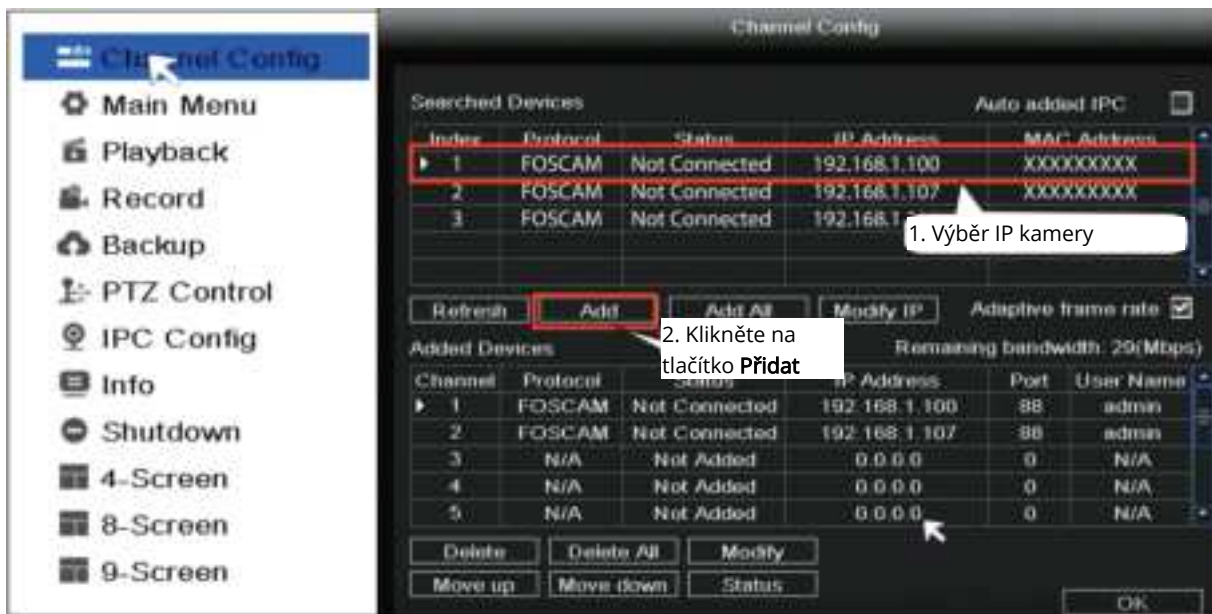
Channel Config
Main Menu
Playback
Record
Backup
PTZ Control
IPC Config
Info
Shutdown
4-Screen
8-Screen
9-Screen

Channel Config

Searched Devices
Auto added IPC

| Index | Protocol | Status | IP Address | MAC Address |
|---|---|---|---|---|
| 1 | FOSCAM | Not Connected | 192.168.1.100 | XXXXXXXXX |
| 2 | FOSCAM | Not Connected | 192.168.1.107 | XXXXXXXXX |
| 3 | FOSCAM | Not Connected | 192.168.1 | |

1. Výběr IP kamery

Refresh
Add
Add All
Modify IP
Adaptive frame rate

2. Klikněte na tlačítko Přidat

Added Devices
Remaining bandwidth: 29(Mbps)

| Channel | Protocol | Status | IP Address | Port | User Name |
|---|---|---|---|---|---|
| 1 | FOSCAM | Not Connected | 192.168.1.100 | 88 | admin |
| 2 | FOSCAM | Not Connected | 192.168.1.107 | 88 | admin |
| 3 | N/A | Not Added | 0.0.0.0 | 0 | N/A |
| 4 | N/A | Not Added | 0.0.0.0 | 0 | N/A |
| 5 | N/A | Not Added | 0.0.0.0 | 0 | N/A |

Delete
Delete All
Modify
Move up
Move down
Status
OK